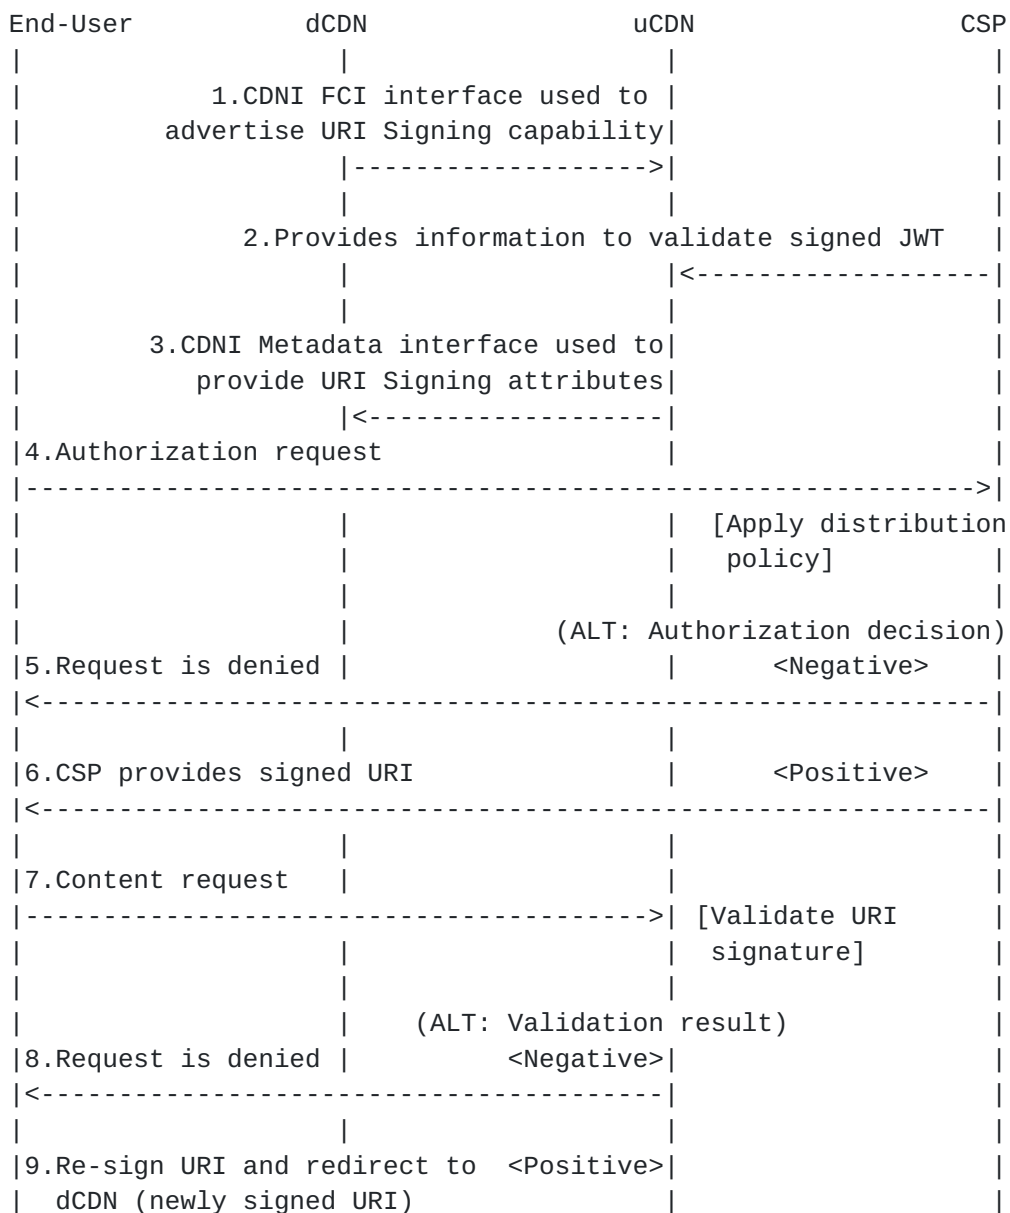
End-User dCDN uCDN CSP

1.CDNI FCI interface used to advertise URI Signing capability

2.Provides information to validate signed JWT

3.CDNI Metadata interface used to provide URI Signing attributes

4.Authorization request

[Apply distribution policy]

(ALT: Authorization decision)

5.Request is denied

<Negative>

6.CSP provides signed URI

<Positive>

7.Content request

[Validate URI signature]

(ALT: Validation result)

8.Request is denied

<Negative>

9.Re-sign URI and redirect to dCDN (newly signed URI)

<Positive>